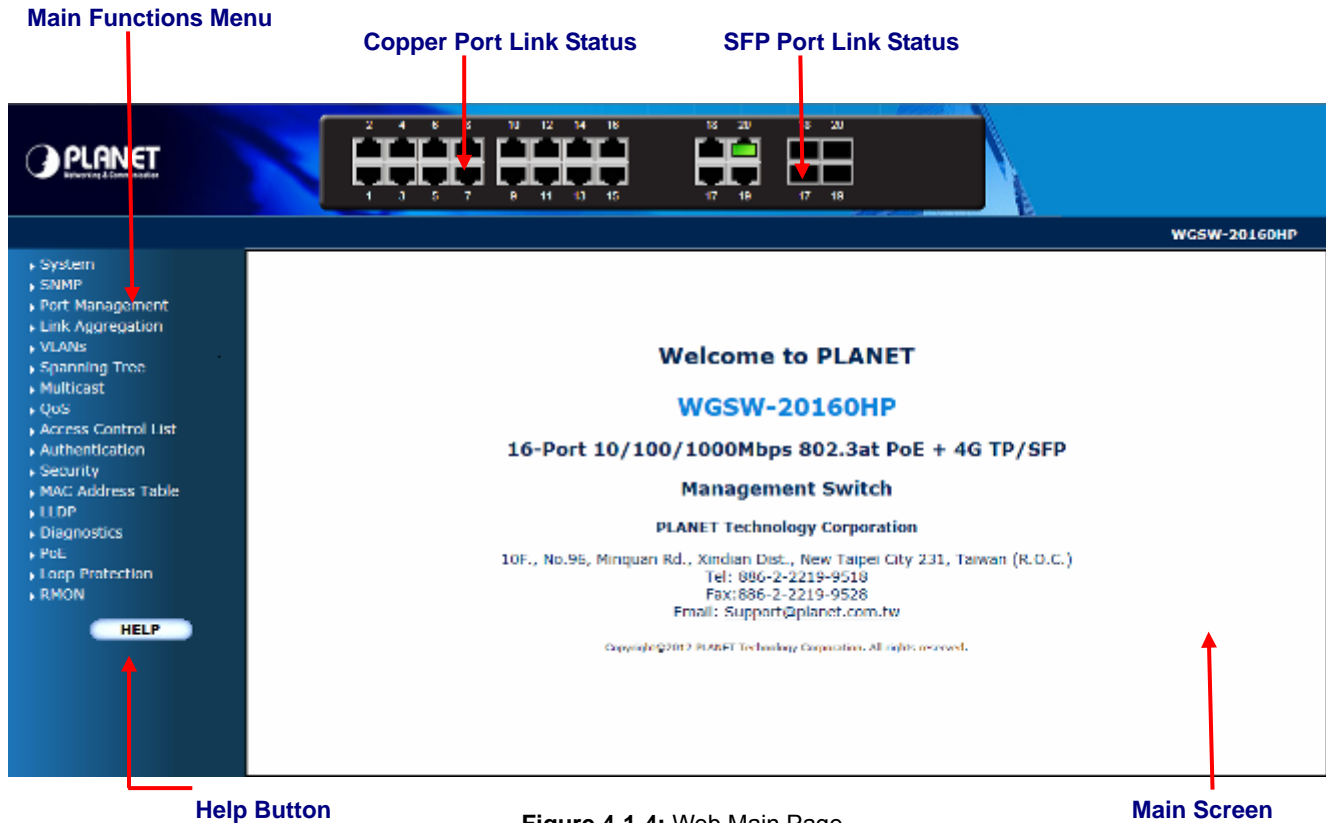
Main Functions Menu

Copper Port Link Status

SFP Port Link Status

PLANET
Networking & Communication

2 4 6 8 10 12 14 16 18 20 18 20

1 3 5 7 9 11 13 15 17 19 17 19

WGSW-20160HP

System
SNMP
Port Management
Link Aggregation
VLANs
Spanning Tree
Multicast
QoS
Access Control List
Authentication
Security
MAC Address Table
LLDP
Diagnostics
PoE
Loop Protection
RMON

HELP

Welcome to PLANET

WGSW-20160HP

16-Port 10/100/1000Mbps 802.3at PoE + 4G TP/SFP

Management Switch

PLANET Technology Corporation

10F., No.96, Minquan Rd., Xindian Dist., New Taipei City 231, Taiwan (R.O.C.)
Tel: 886-2-2219-9518
Fax:886-2-2219-9528
Email: Support@planet.com.tw

Copyright@2012 PLANET Technology Corporation. All rights reserved.

Help Button

Figure 4-1-4: Web Main Page

Main Screen